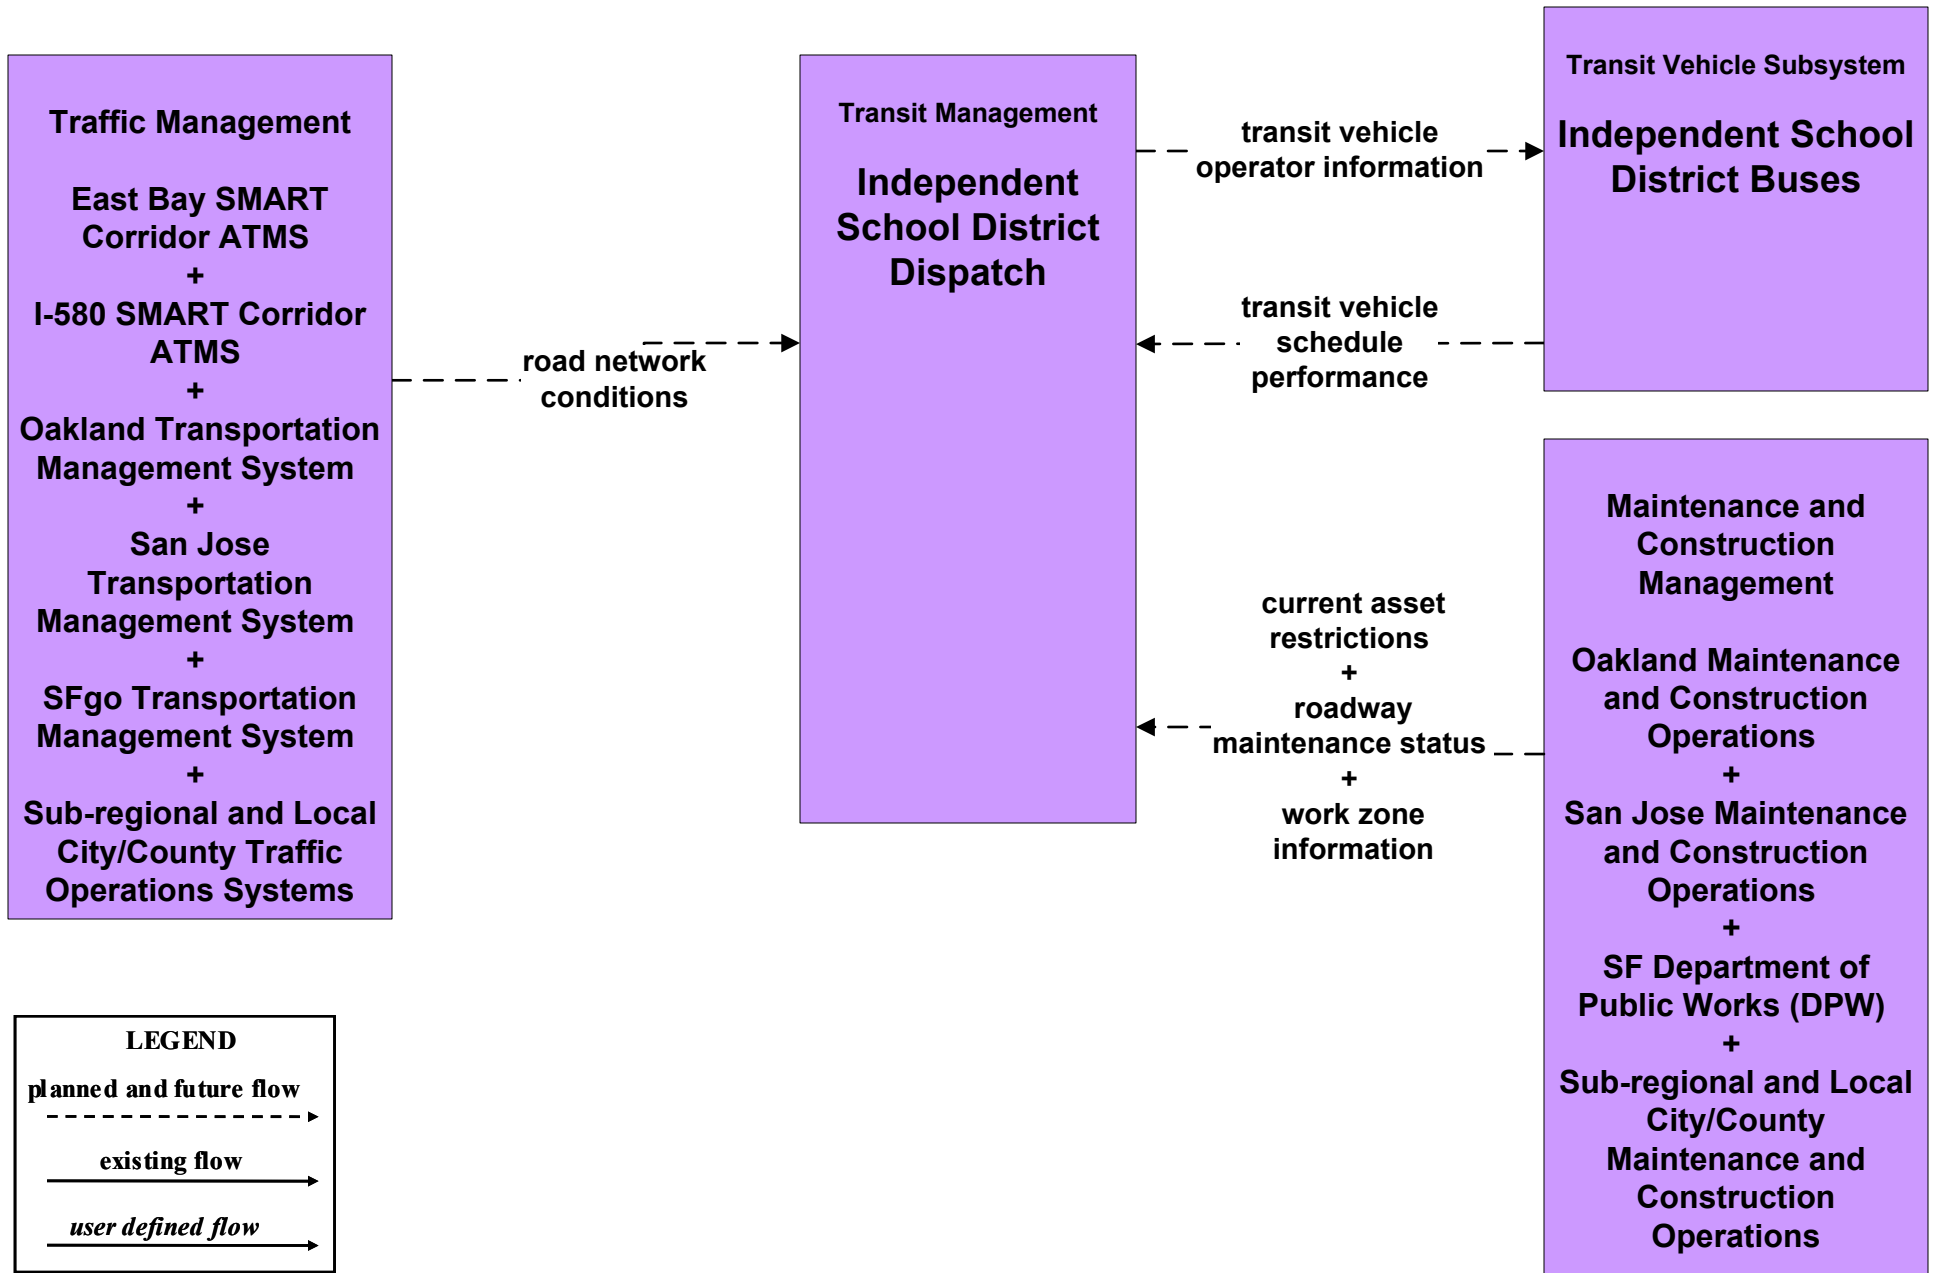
Traffic Management

East Bay SMART Corridor ATMS
+
I-580 SMART Corridor ATMS
+
Oakland Transportation Management System
+
San Jose Transportation Management System
+
SFgo Transportation Management System
+
Sub-regional and Local City/County Traffic Operations Systems

road network conditions

Transit Management

Independent School District Dispatch

transit vehicle operator information

transit vehicle schedule performance

Transit Vehicle Subsystem

Independent School District Buses

current asset restrictions
+
roadway maintenance status
+
work zone information

Maintenance and Construction Management

Oakland Maintenance and Construction Operations
+
San Jose Maintenance and Construction Operations
+
SF Department of Public Works (DPW)
+
Sub-regional and Local City/County Maintenance and Construction Operations

LEGEND
planned and future flow
existing flow
user defined flow